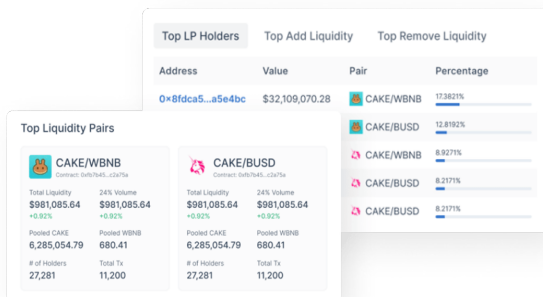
Top LP Holders Top Add Liquidity Top Remove Liquidity

| Address | Value | Pair | Percentage |
|---|---|---|---|
| 0×8fdca5...a5e4bc | $32,109,070.28 | CAKE/WBNB | 17.3821% |
| | | CAKE/BUSD | 12.8192% |
| | | CAKE/WBNB | 8.9271% |
| | | CAKE/BUSD | 8.2171% |
| | | CAKE/BUSD | 8.2171% |

Top Liquidity Pairs

CAKE/WBNB
Contract: 0xfb7b45...c2a75a

Total Liquidity
$981,085.64
+0.92%

24% Volume
$981,085.64
+0.92%

Pooled CAKE
6,285,054.79

Pooled WBNB
680.41

# of Holders
27,281

Total Tx
11,200

CAKE/BUSD
Contract: 0xfb7b45...c2a75a

Total Liquidity
$981,085.64
+0.92%

24% Volume
$981,085.64
+0.92%

Pooled CAKE
6,285,054.79

Pooled WBNB
680.41

# of Holders
27,281

Total Tx
11,200